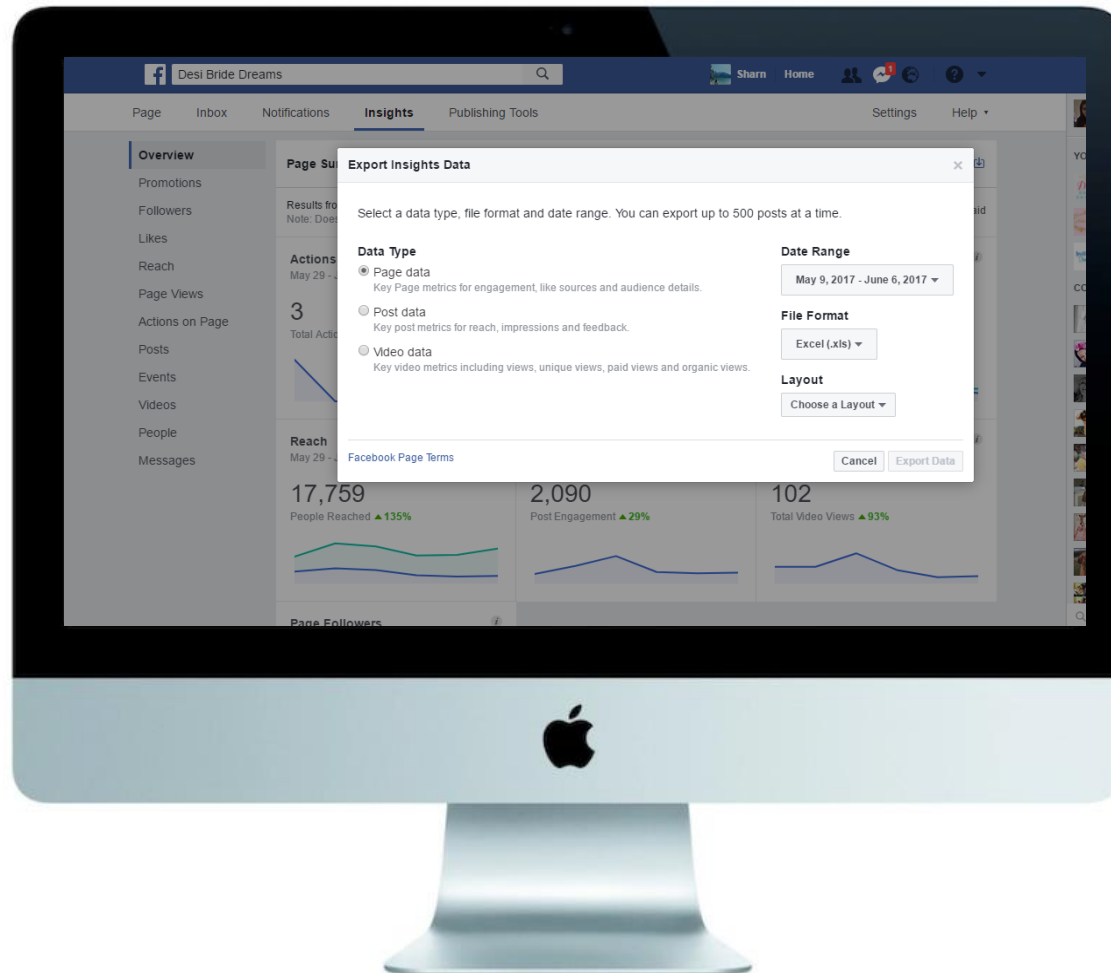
Desi Bride Dreams

Sharn Home 1

Page Inbox Notifications Insights Publishing Tools Settings Help

Overview
Promotions
Followers
Likes
Reach
Page Views
Actions on Page
Posts
Events
Videos
People
Messages

Page Su

Results fro
Note: Does

Actions
May 29 -

3
Total Actio

Reach
May 29 -

17,759
People Reached ▲135%

2,090
Post Engagement ▲29%

102
Total Video Views ▲93%

Page Followers

Export Insights Data

Select a data type, file format and date range. You can export up to 500 posts at a time.

Data Type

Page data
Key Page metrics for engagement, like sources and audience details.

Post data
Key post metrics for reach, impressions and feedback.

Video data
Key video metrics including views, unique views, paid views and organic views.

Date Range
May 9, 2017 - June 6, 2017

File Format
Excel (.xls)

Layout
Choose a Layout

Facebook Page Terms

Cancel Export Data